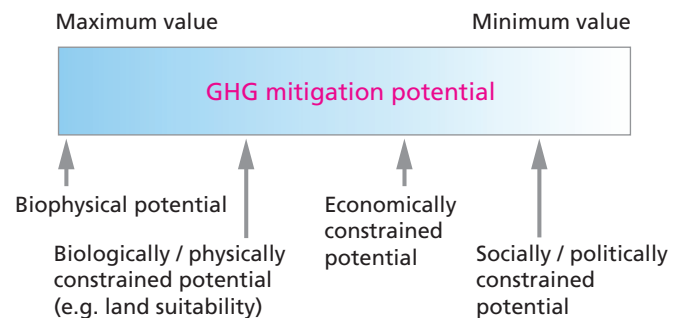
Maximum value

Minimum value

GHG mitigation potential

Biophysical potential

Biologically / physically constrained potential (e.g. land suitability)

Economically constrained potential

Socially / politically constrained potential